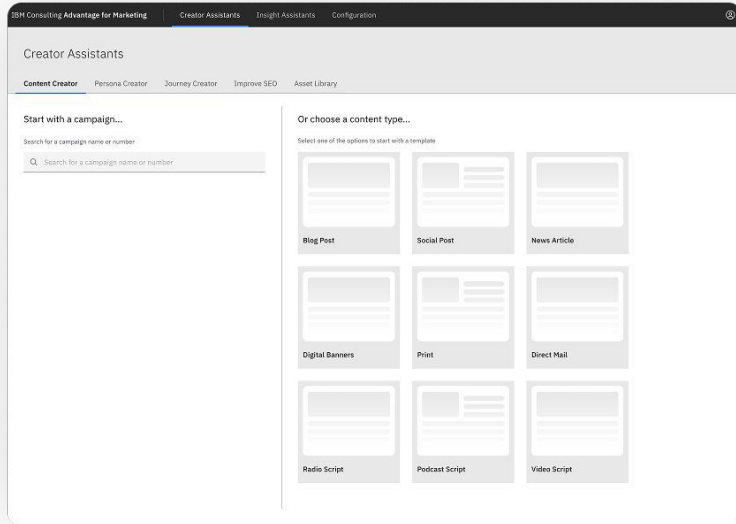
IBM Consulting Advantage for Marketing | Creator Assistants | Insight Assistants | Configuration

Creator Assistants

Content Creator | Persona Creator | Journey Creator | Improve SEO | Asset Library

Start with a campaign...

Search for a campaign name or number

Search for a campaign name or number

Or choose a content type...

Select one of the options to start with a template

Blog Post

Social Post

News Article

Digital Banners

Print

Direct Mail

Radio Script

Podcast Script

Video Script